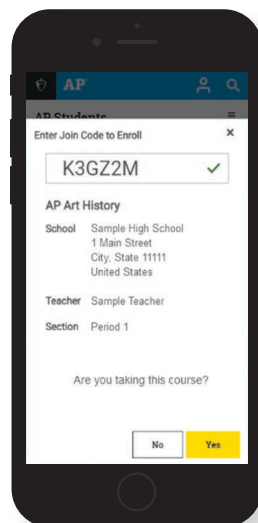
AP

AP Students

Enter Join Code to Enroll

×

K3GZ2M ✓

AP Art History

School Sample High School 1 Main Street City, State 11111 United States

Teacher Sample Teacher

Section Period 1

Are you taking this course?

No

Yes